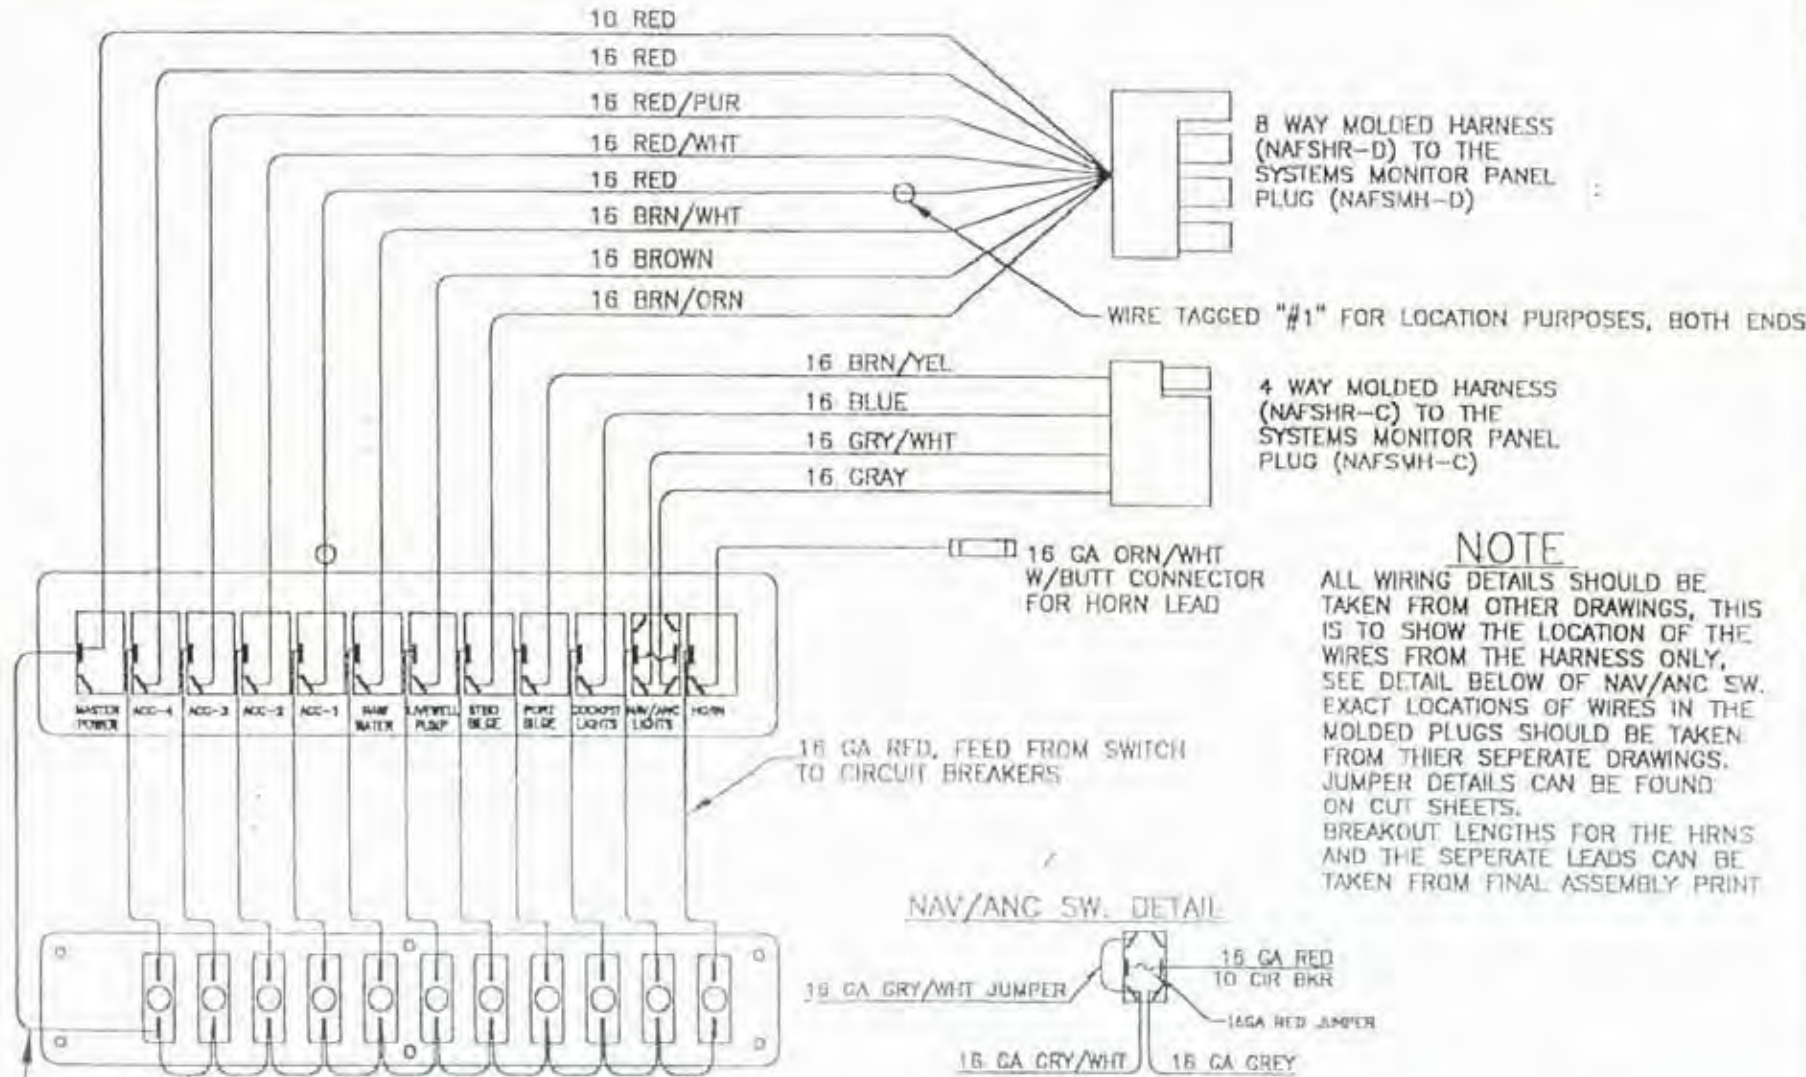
10 RED
16 RED
16 RED/PUR
16 RED/WHT
16 RED
16 BRN/WHT
16 BROWN
16 BRN/ORN

8 WAY MOLDED HARNESS (NAFSHR-D) TO THE SYSTEMS MONITOR PANEL PLUG (NAFSMH-D)

WIRE TAGGED "#1" FOR LOCATION PURPOSES, BOTH ENDS

16 BRN/YEL
16 BLUE
16 GRY/WHT
16 GRAY

4 WAY MOLDED HARNESS (NAFSHR-C) TO THE SYSTEMS MONITOR PANEL PLUG (NAFSMH-C)

16 GA ORN/WHT W/BUTT CONNECTOR FOR HORN LEAD

NOTE
ALL WIRING DETAILS SHOULD BE TAKEN FROM OTHER DRAWINGS, THIS IS TO SHOW THE LOCATION OF THE WIRES FROM THE HARNESS ONLY, SEE DETAIL BELOW OF NAV/ANC SW. EXACT LOCATIONS OF WIRES IN THE MOLDED PLUGS SHOULD BE TAKEN FROM THIER SEPERATE DRAWINGS. JUMPER DETAILS CAN BE FOUND ON CUT SHEETS.
BREAKOUT LENGTHS FOR THE HRNS AND THE SEPERATE LEADS CAN BE TAKEN FROM FINAL ASSEMBLY PRINT

MASTER POWER
ACC-4
ACC-3
ACC-2
ACC-1
RAW WATER
LIVEWELL PUMP
STBD BILGE
PORT BILGE
COCKPIT LIGHTS
NAV/ANC LIGHTS
HORN

16 GA RED, FEED FROM SWITCH TO CIRCUIT BREAKERS

NAV/ANC SW. DETAIL
16 GA GRY/WHT JUMPER
16 GA RED
10 CIR BKR
16GA RED JUMPER
16 GA GRY/WHT
16 GA GREY